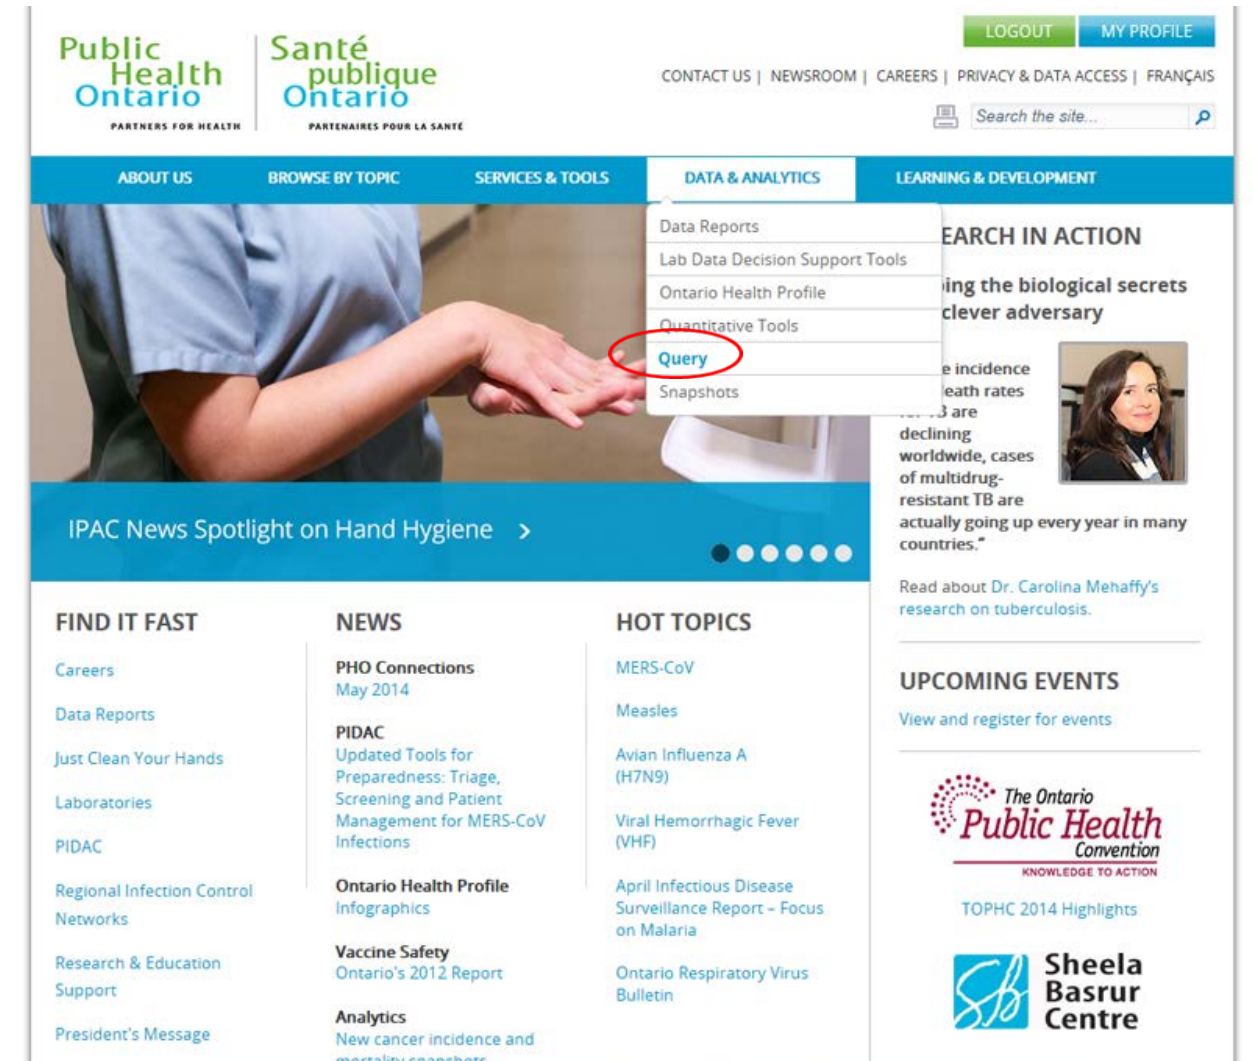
Public Health Ontario
PARTNERS FOR HEALTH

Santé publique Ontario
PARTENAIRES POUR LA SANTÉ

LOGOUT MY PROFILE

CONTACT US | NEWSROOM | CAREERS | PRIVACY & DATA ACCESS | FRANÇAIS

Search the site...

ABOUT US BROWSE BY TOPIC SERVICES & TOOLS DATA & ANALYTICS LEARNING & DEVELOPMENT

Data Reports
Lab Data Decision Support Tools
Ontario Health Profile
Quantitative Tools
Query
Snapshots

IPAC News Spotlight on Hand Hygiene >

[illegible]EARCH IN ACTION

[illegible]ing the biological secrets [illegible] clever adversary

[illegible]e incidence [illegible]eath rates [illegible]3 are declining worldwide, cases of multidrug-resistant TB are actually going up every year in many countries."

Read about Dr. Carolina Mehaffy's research on tuberculosis.

FIND IT FAST

Careers

Data Reports

Just Clean Your Hands

Laboratories

PIDAC

Regional Infection Control Networks

Research & Education Support

President's Message

NEWS

PHO Connections
May 2014

PIDAC
Updated Tools for Preparedness: Triage, Screening and Patient Management for MERS-CoV Infections

Ontario Health Profile
Infographics

Vaccine Safety
Ontario's 2012 Report

Analytics
New cancer incidence and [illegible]

HOT TOPICS

MERS-CoV

Measles

Avian Influenza A (H7N9)

Viral Hemorrhagic Fever (VHF)

April Infectious Disease Surveillance Report - Focus on Malaria

Ontario Respiratory Virus Bulletin

UPCOMING EVENTS

View and register for events

The Ontario Public Health Convention
KNOWLEDGE TO ACTION

TOPHC 2014 Highlights

Sheela Basrur Centre